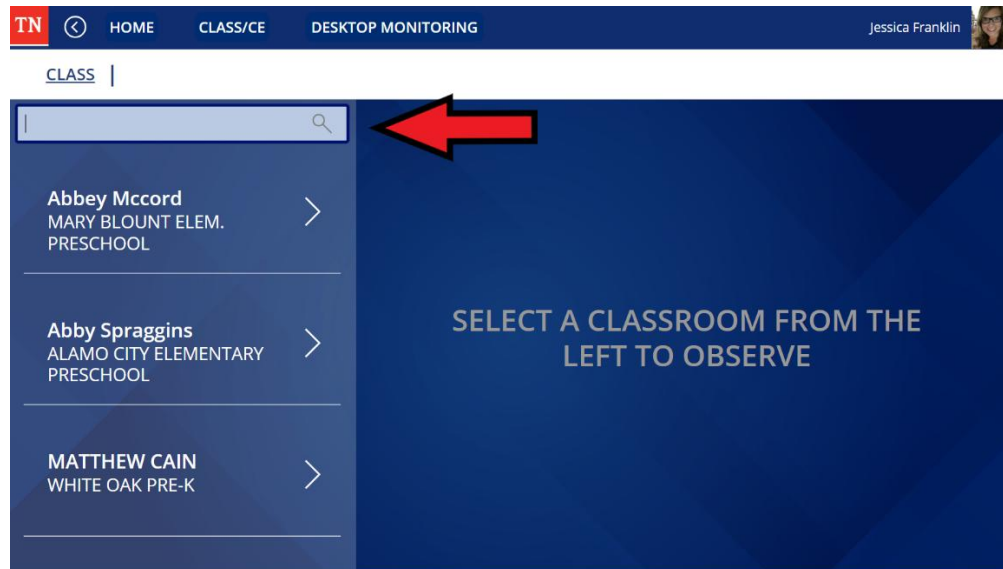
TN HOME CLASS/CE DESKTOP MONITORING Jessica Franklin

CLASS |

Abbey Mccord
MARY BLOUNT ELEM. PRESCHOOL

Abby Spraggins
ALAMO CITY ELEMENTARY PRESCHOOL

MATTHEW CAIN
WHITE OAK PRE-K

SELECT A CLASSROOM FROM THE LEFT TO OBSERVE